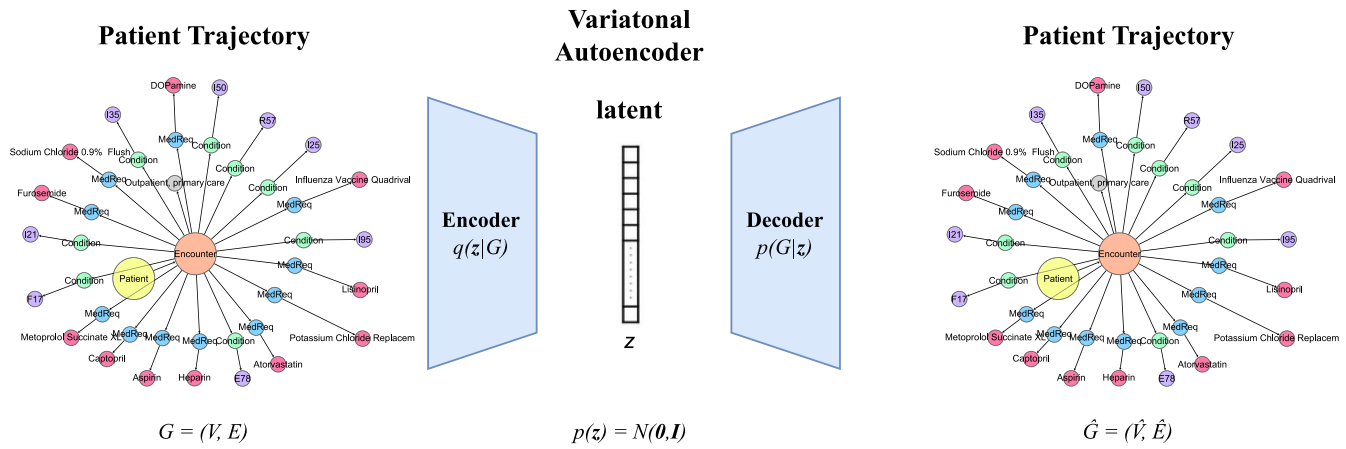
Patient Trajectory

DOPamine
I50
I35
MedReq
Condition
R57
Sodium Chloride 0.9%
Flush
Condition
I25
Condition
MedReq
Outpatient, primary care
Condition
Influenza Vaccine Quadrival
Furosemide
MedReq
MedReq
I21
Condition
Condition
I95
Encounter
MedReq
Patient
Condition
Lisinopril
F17
MedReq
MedReq
Metoprolol Succinate XL
MedReq
MedReq
Condition
Potassium Chloride Replacem
Captopril
MedReq
MedReq
Atorvastatin
Aspirin
Heparin
E78

$G = (V, E)$

Variatonal Autoencoder

latent

Encoder
$q(\boldsymbol{z}|G)$

Decoder
$p(G|\boldsymbol{z})$

z

$p(\boldsymbol{z}) = N(\boldsymbol{0},\boldsymbol{I})$

Patient Trajectory

DOPamine
I50
I35
MedReq
Condition
R57
Sodium Chloride 0.9%
Flush
Condition
I25
Condition
MedReq
Outpatient, primary care
Condition
Influenza Vaccine Quadrival
Furosemide
MedReq
MedReq
I21
Condition
Condition
I95
Encounter
MedReq
Patient
Condition
Lisinopril
F17
MedReq
MedReq
Metoprolol Succinate XL
MedReq
MedReq
Condition
Potassium Chloride Replacem
Captopril
MedReq
MedReq
Atorvastatin
Aspirin
Heparin
E78

$\hat{G} = (\hat{V}, \hat{E})$